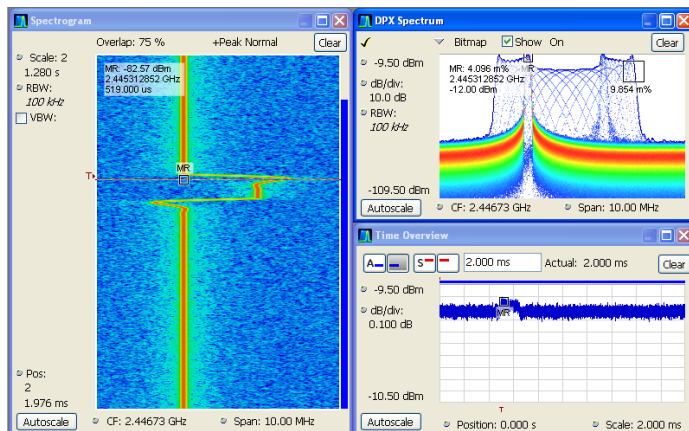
Spectrogram

Overlap: 75 %
+Peak Normal
Clear

Scale: 2
1.280 s
RBW:
100 kHz
VBW:

MR: -82.57 dBm
2.445312852 GHz
519.000 us

MR
T

Pos:
2
1.976 ms

Autoscale
CF: 2.44673 GHz
Span: 10.00 MHz

DPX Spectrum

Bitmap
Show
On
Clear

-9.50 dBm
dB/div:
10.0 dB
RBW:
100 kHz

MR: 4.096 m%
2.445312852 GHz
-12.00 dBm
R
9.854 m%

-109.50 dBm

Autoscale
CF: 2.44673 GHz
Span: 10.00 MHz

Time Overview

2.000 ms
Actual: 2.000 ms
Clear

-9.50 dBm
dB/div:
0.100 dB

MR

-10.50 dBm
T

Autoscale
Position: 0.000 s
Scale: 2.000 ms